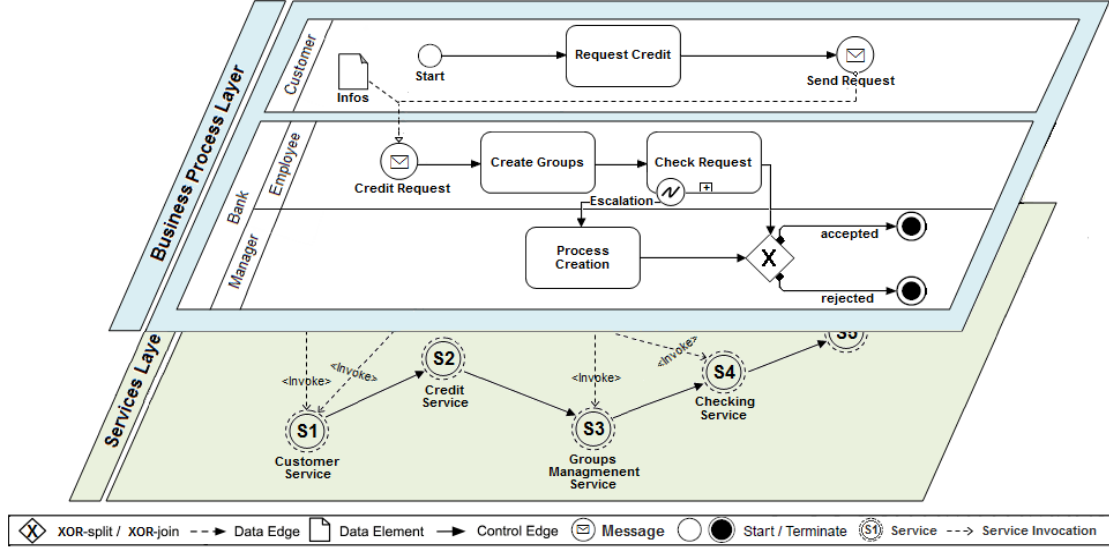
Business Process Layer

Customer

Infos

Start

Request Credit

Send Request

Bank

Employee

Credit Request

Create Groups

Check Request

Escalation

Manager

Process Creation

X

accepted

rejected

Services Laye

<Invoke>

<Invoke>

S2 Credit Service

<Invoke>

<Invoke>

S4 Checking Service

S5

S1 Customer Service

S3 Groups Managment Service

XOR-split / XOR-join Data Edge Data Element Control Edge Message Start / Terminate S1 Service Service Invocation